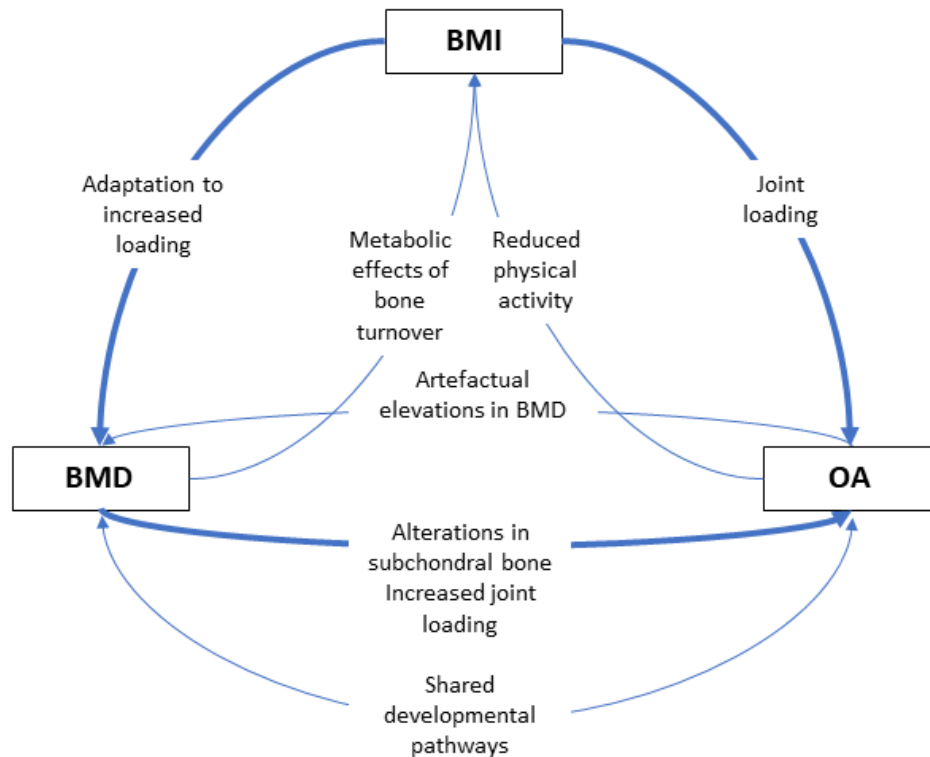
BMI

Adaptation to increased loading

Joint loading

Metabolic effects of bone turnover

Reduced physical activity

Artefactual elevations in BMD

BMD

OA

Alterations in subchondral bone
Increased joint loading

Shared developmental pathways